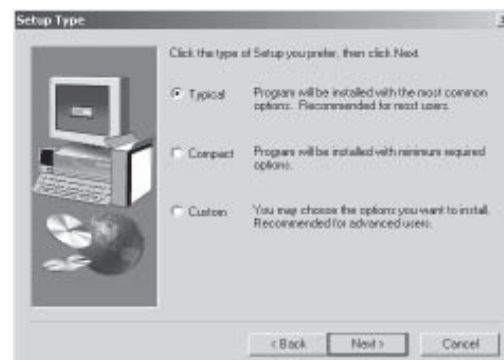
Setup Type

Click the type of Setup you prefer, then click Next.

Typical Program will be installed with the most common options. Recommended for most users.

Compact Program will be installed with minimum required options.

Custom You may choose the options you want to install. Recommended for advanced users.

< Back Next > Cancel